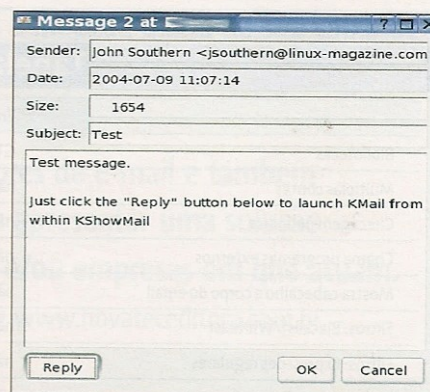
Message 2 at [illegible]

Sender: John Southern <jsouthern@linux-magazine.com

Date: 2004-07-09 11:07:14

Size: 1654

Subject: Test

Test message.

Just click the "Reply" button below to launch KMail from within KShowMail

Reply

OK

Cancel